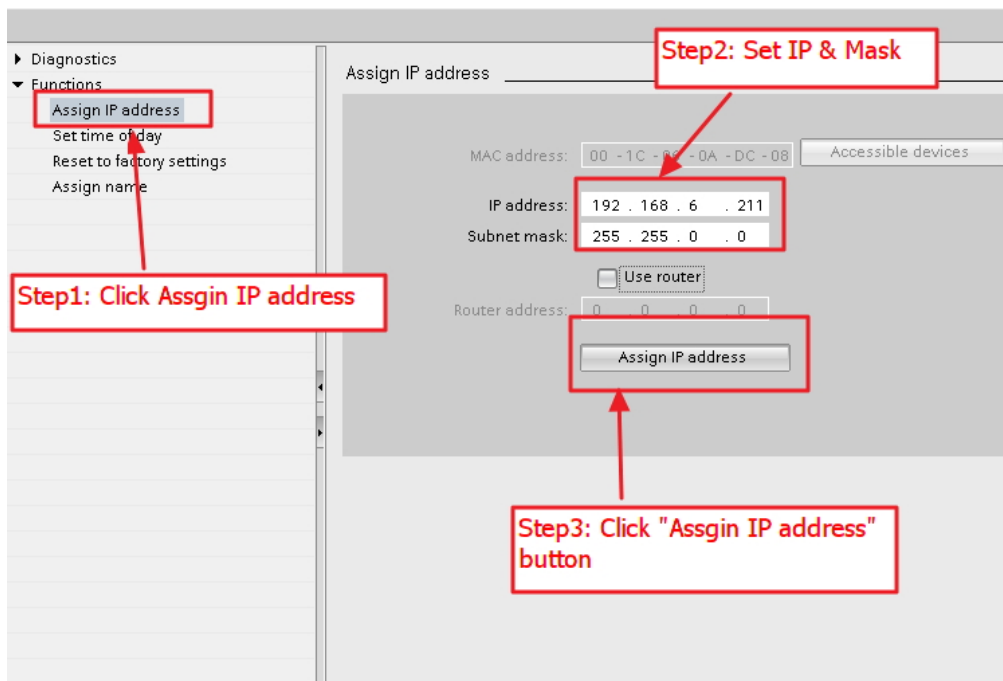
Diagnostics
Functions
Assign IP address
Set time of day
Reset to factory settings
Assign name

Step1: Click Assgin IP address

Assign IP address

Step2: Set IP & Mask

MAC address: 00 - 1C - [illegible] - 0A - DC - 08
Accessible devices

IP address: 192 . 168 . 6 . 211
Subnet mask: 255 . 255 . 0 . 0

Use router

Router address: 0 . 0 . 0 . 0

Assign IP address

Step3: Click "Assgin IP address" button